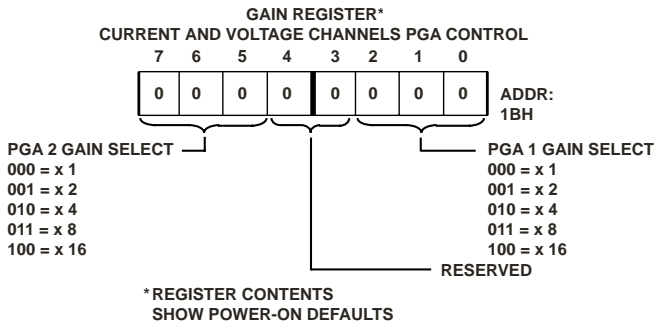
GAIN REGISTER*
CURRENT AND VOLTAGE CHANNELS PGA CONTROL

| 7 | 6 | 5 | 4 | 3 | 2 | 1 | 0 |
|---|---|---|---|---|---|---|---|
| 0 | 0 | 0 | 0 | 0 | 0 | 0 | 0 |

ADDR: 1BH

PGA 2 GAIN SELECT
000 = x 1
001 = x 2
010 = x 4
011 = x 8
100 = x 16

PGA 1 GAIN SELECT
000 = x 1
001 = x 2
010 = x 4
011 = x 8
100 = x 16

RESERVED

*REGISTER CONTENTS
SHOW POWER-ON DEFAULTS